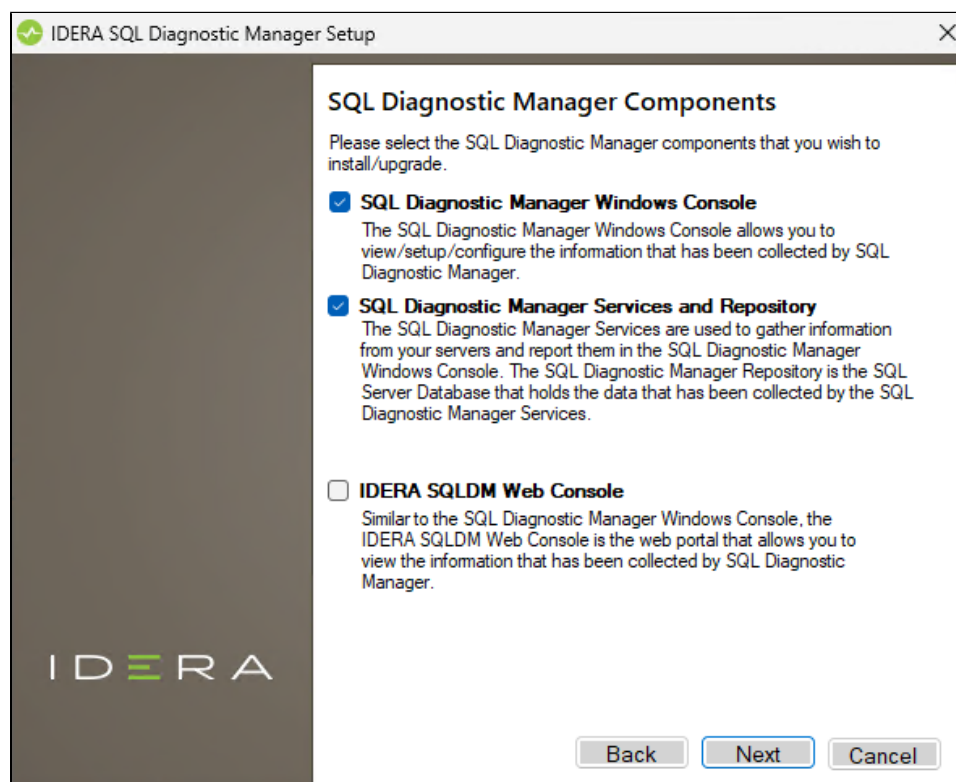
IDERA SQL Diagnostic Manager Setup

×

SQL Diagnostic Manager Components

Please select the SQL Diagnostic Manager components that you wish to install/upgrade.

SQL Diagnostic Manager Windows Console

The SQL Diagnostic Manager Windows Console allows you to view/setup/configure the information that has been collected by SQL Diagnostic Manager.

SQL Diagnostic Manager Services and Repository

The SQL Diagnostic Manager Services are used to gather information from your servers and report them in the SQL Diagnostic Manager Windows Console. The SQL Diagnostic Manager Repository is the SQL Server Database that holds the data that has been collected by the SQL Diagnostic Manager Services.

IDERA SQLDM Web Console

Similar to the SQL Diagnostic Manager Windows Console, the IDERA SQLDM Web Console is the web portal that allows you to view the information that has been collected by SQL Diagnostic Manager.

IDERA

Back

Next

Cancel